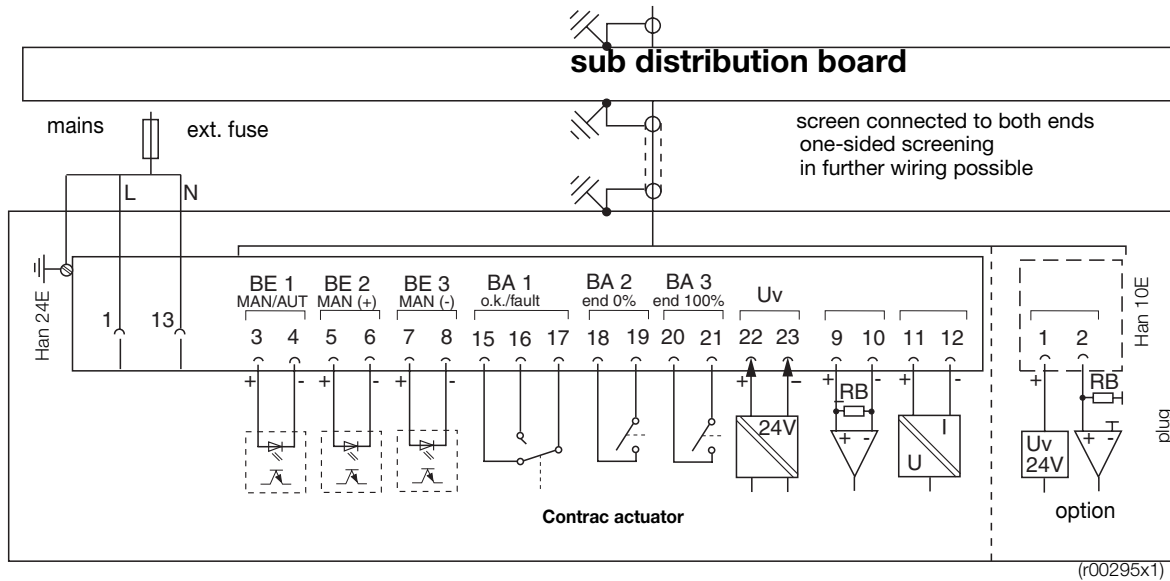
sub distribution board

mains

ext. fuse

L

N

screen connected to both ends
one-sided screening
in further wiring possible

Han 24E

1

13

BE 1
MAN/AUT
3 4

BE 2
MAN (+)
5 6

BE 3
MAN (-)
7 8

BA 1
o.k./fault
15 16 17

BA 2
end 0%
18 19

BA 3
end 100%
20 21

Uv
22 23

9 10

11 12

Han 10E

1 2

+ - + - + - + - + - + - + -

24V

RB

+ -

I

U

RB

Uv
24V

+ -

plug

Contrac actuator

option

(r00295x1)